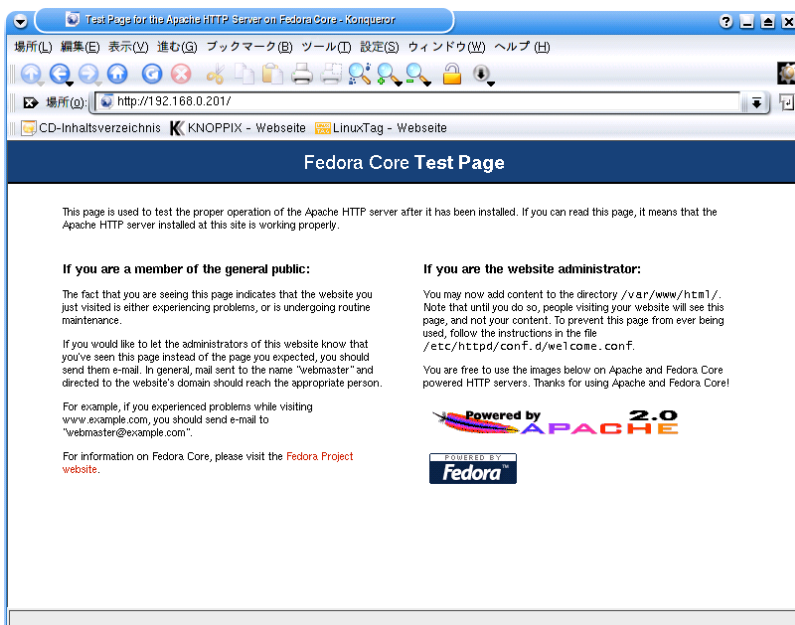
Test Page for the Apache HTTP Server on Fedora Core - Konqueror

場所(L) 編集(E) 表示(V) 進む(G) ブックマーク(B) ツール(T) 設定(S) ウィンドウ(W) ヘルプ(H)

場所(O): http://192.168.0.201/

CD-Inhaltsverzeichnis KNOPPIX - Webseite LinuxTag - Webseite

Fedora Core Test Page

This page is used to test the proper operation of the Apache HTTP server after it has been installed. If you can read this page, it means that the Apache HTTP server installed at this site is working properly.

If you are a member of the general public:

The fact that you are seeing this page indicates that the website you just visited is either experiencing problems, or is undergoing routine maintenance.

If you would like to let the administrators of this website know that you've seen this page instead of the page you expected, you should send them e-mail. In general, mail sent to the name "webmaster" and directed to the website's domain should reach the appropriate person.

For example, if you experienced problems while visiting www.example.com, you should send e-mail to "webmaster@example.com".

For information on Fedora Core, please visit the Fedora Project website.

If you are the website administrator:

You may now add content to the directory /var/www/html/. Note that until you do so, people visiting your website will see this page, and not your content. To prevent this page from ever being used, follow the instructions in the file /etc/httpd/conf.d/welcome.conf.

You are free to use the images below on Apache and Fedora Core powered HTTP servers. Thanks for using Apache and Fedora Core!

Powered by APACHE 2.0

POWERED BY Fedora™